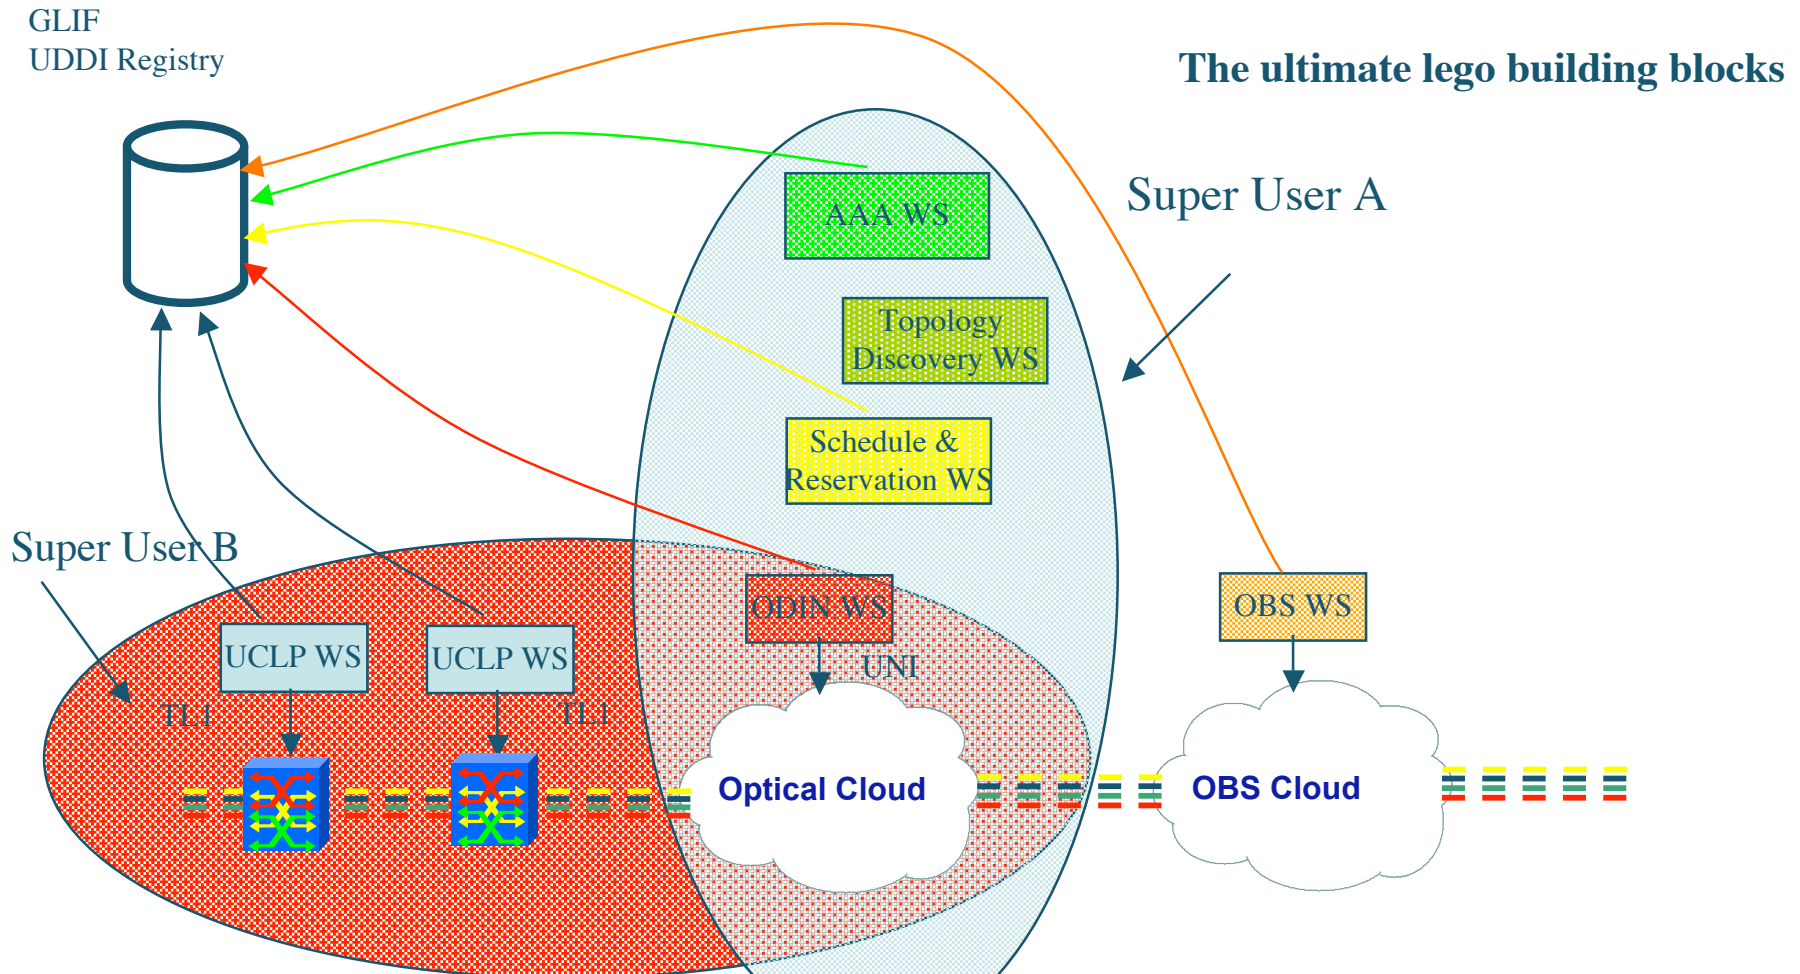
GLIF
UDDI Registry

The ultimate lego building blocks

AAA WS

Super User A

Topology Discovery WS

Schedule & Reservation WS

Super User B

ODIN WS

OBS WS

UCLP WS

UCLP WS

UNI

TL1

TL1

Optical Cloud

OBS Cloud